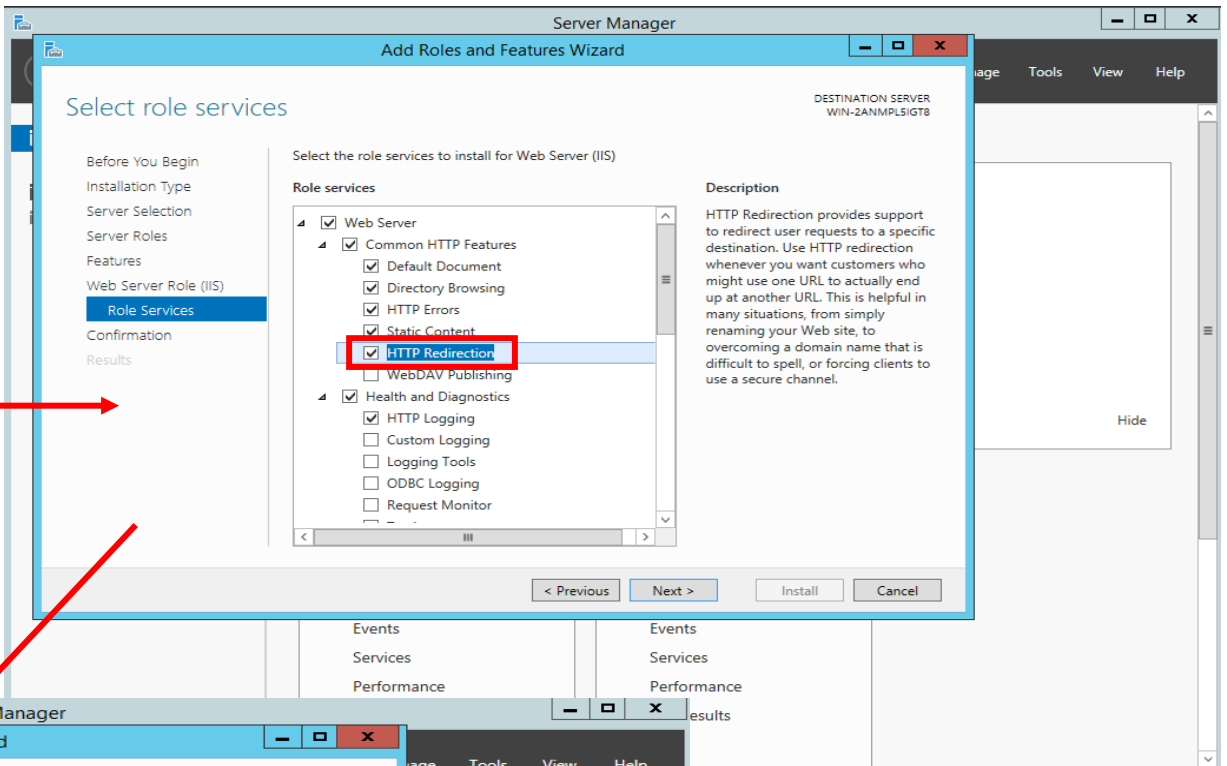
Server Manager

Add Roles and Features Wizard

nage Tools View Help

Select role services

DESTINATION SERVER
WIN-2ANMPL5IGT8

Before You Begin
Installation Type
Server Selection
Server Roles
Features
Web Server Role (IIS)
Role Services
Confirmation
Results

Select the role services to install for Web Server (IIS)

Role services

Web Server
Common HTTP Features
Default Document
Directory Browsing
HTTP Errors
Static Content
HTTP Redirection
WebDAV Publishing
Health and Diagnostics
HTTP Logging
Custom Logging
Logging Tools
ODBC Logging
Request Monitor

Description

HTTP Redirection provides support to redirect user requests to a specific destination. Use HTTP redirection whenever you want customers who might use one URL to actually end up at another URL. This is helpful in many situations, from simply renaming your Web site, to overcoming a domain name that is difficult to spell, or forcing clients to use a secure channel.

Hide

< Previous Next > Install Cancel

Events
Services
Performance

Events
Services
Performance
esults

lanager

d

nage Tools View Help